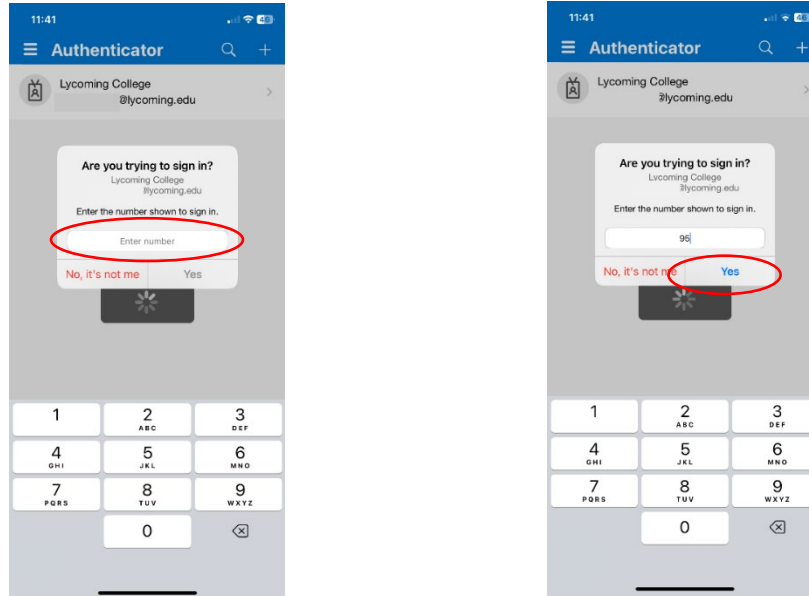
11:41

Authenticator

Lycoming College
@lycoming.edu

Are you trying to sign in?
Lycoming College
@lycoming.edu
Enter the number shown to sign in.

Enter number

No, it's not me
Yes

| 1 | 2 ABC | 3 DEF |
|---|---|---|
| 4 GHI | 5 JKL | 6 MNO |
| 7 PQRS | 8 TUV | 9 WXYZ |
| | 0 | |

11:41

Authenticator

Lycoming College
@lycoming.edu

Are you trying to sign in?
Lycoming College
@lycoming.edu
Enter the number shown to sign in.

95

No, it's not me
Yes

| 1 | 2 ABC | 3 DEF |
|---|---|---|
| 4 GHI | 5 JKL | 6 MNO |
| 7 PQRS | 8 TUV | 9 WXYZ |
| | 0 | |